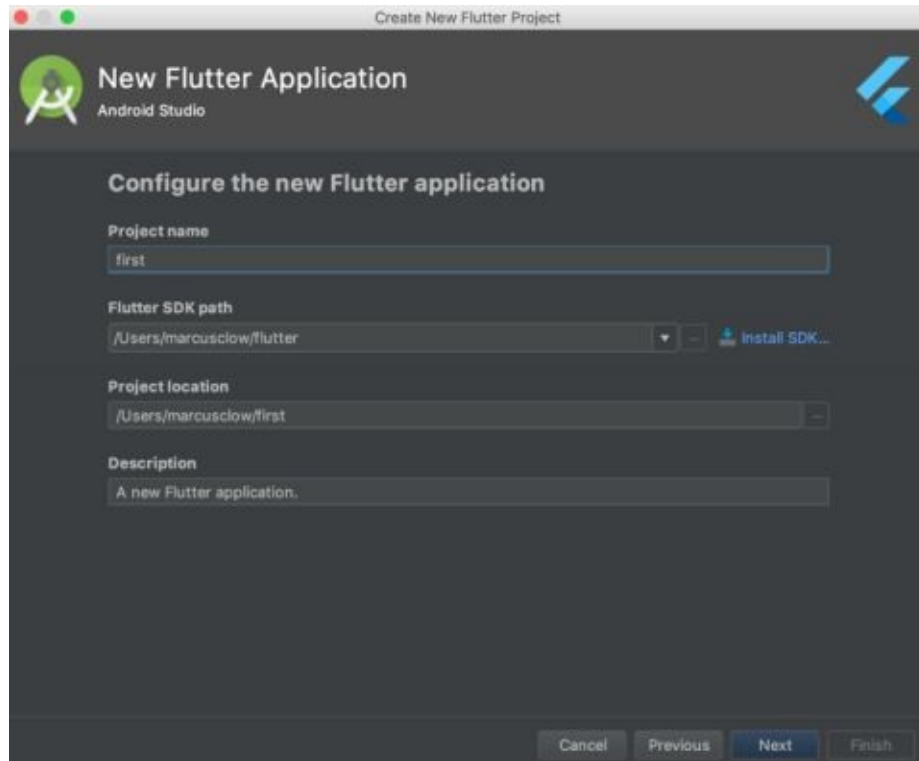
Create New Flutter Project

New Flutter Application
Android Studio

Configure the new Flutter application

Project name
first

Flutter SDK path
/Users/marcusclow/flutter
Install SDK...

Project location
/Users/marcusclow/first

Description
A new Flutter application.

Cancel
Previous
Next
Finish